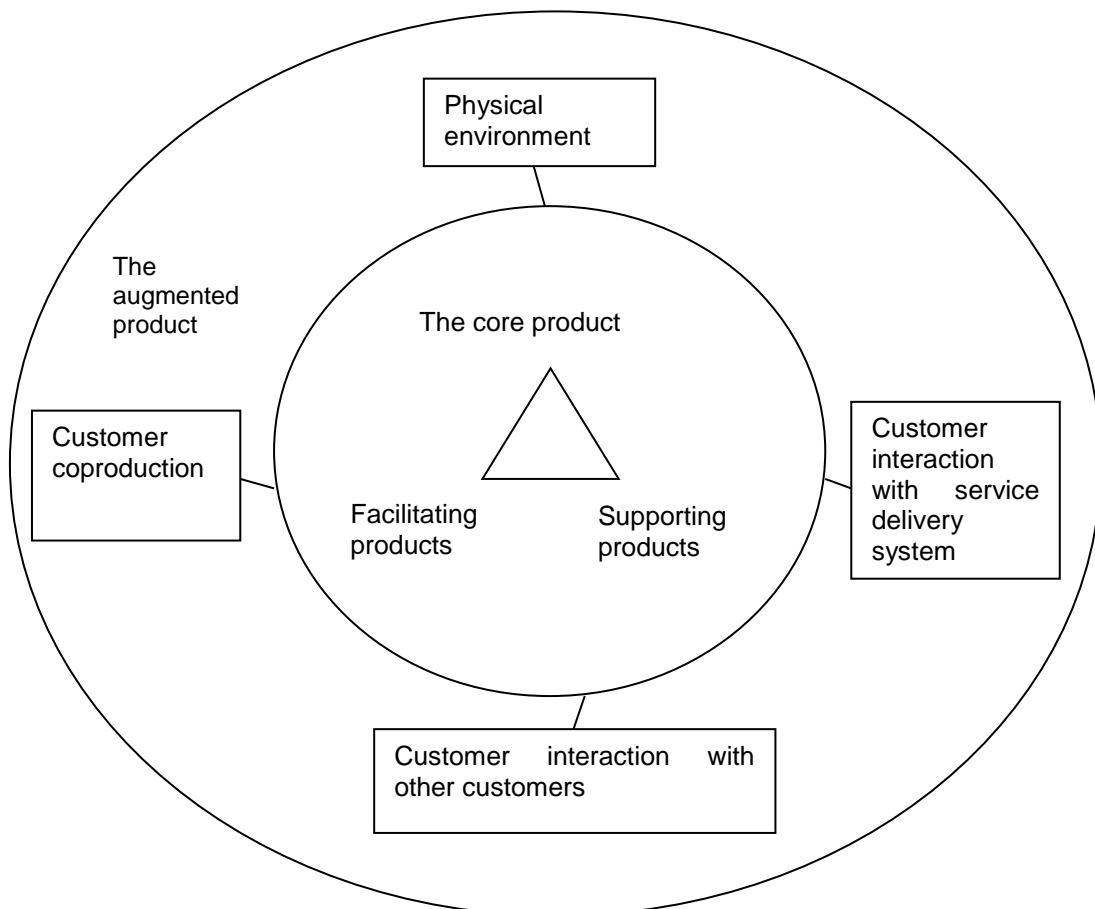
Physical environment

The augmented product

The core product

Customer coproduction

Facilitating products

Supporting products

Customer interaction with service delivery system

Customer interaction with other customers